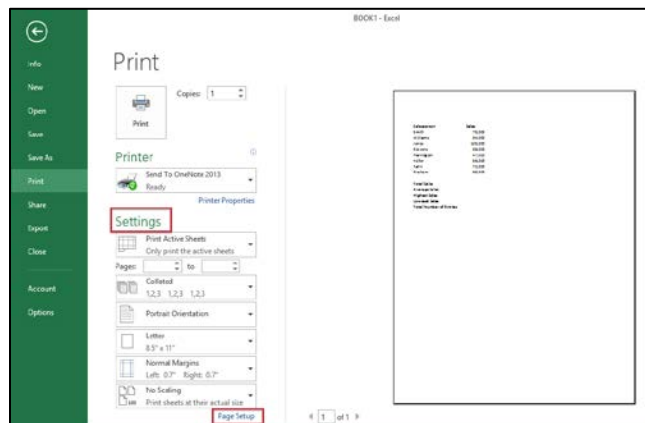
BOOK1 - Excel

Info
New
Open
Save
Save As
Print
Share
Export
Close
Account
Options

Print

Copies: 1

Print

Printer

Send To OneNote 2013
Ready

Printer Properties

Settings

Print Active Sheets
Only print the active sheets

Pages: to

Collated
1,2,3 1,2,3 1,2,3

Portrait Orientation

Letter
8.5" x 11"

Normal Margins
Left: 0.7" Right: 0.7"

No Scaling
Print sheets at their actual size

Page Setup

1 of 1

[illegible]